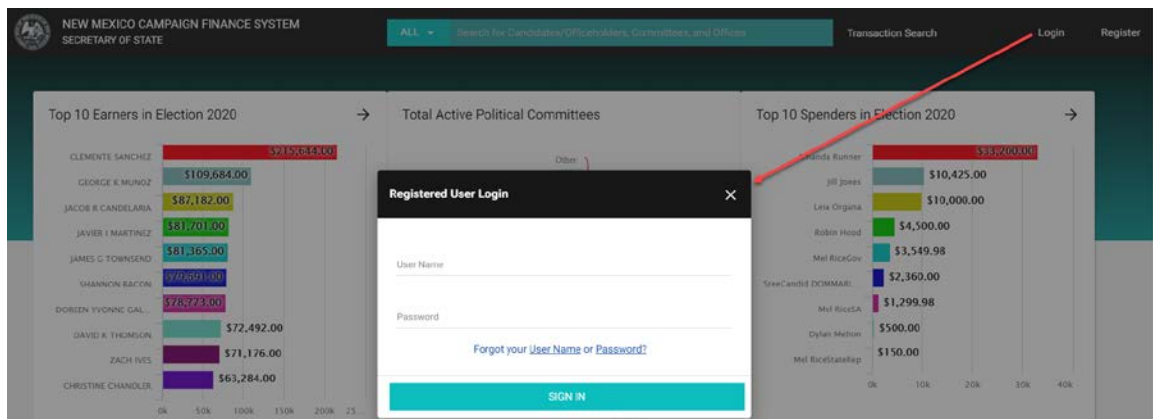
NEW MEXICO CAMPAIGN FINANCE SYSTEM
SECRETARY OF STATE

ALL ▾ Search for Candidates/Officeholders, Committees, and Offices

Transaction Search

Login

Register

Top 10 Earners in Election 2020 →

CLEMENTE SANCHEZ $215,344.00
GEORGE K MUNOZ $109,684.00
JACOB R CANDELARIA $87,182.00
JAVIER I MARTINEZ $81,701.00
JAMES G TOWNSEND $81,365.00
SHANNON BACON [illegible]
DOREEN YVONNE GAL... $76,273.00
DAVID K THOMSON $72,492.00
ZACH IVES $71,176.00
CHRISTINE CHANDLER $63,284.00

0k 50k 100k 150k 200k 25

Total Active Political Committees

Other

Top 10 Spenders in Election 2020 →

Randa Runner $33,200.00
Jill Jones $10,425.00
Leia Organa $10,000.00
Robin Hood $4,500.00
Mel RiceGov $3,549.98
SreeCandid DOMMARI $2,360.00
Mel RiceSA $1,299.98
Dylan Melton $500.00
Mel RiceStateRep $150.00

0k 10k 20k 30k 40k

Registered User Login ✕

User Name

Password

Forgot your User Name or Password?

SIGN IN